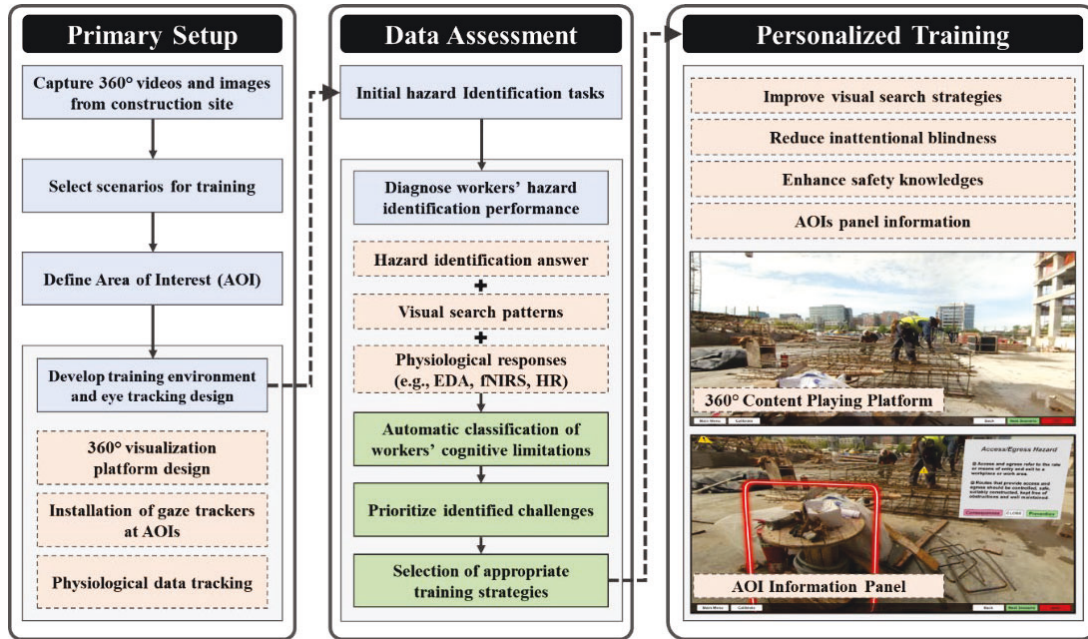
Primary Setup

Capture 360° videos and images from construction site

Select scenarios for training

Define Area of Interest (AOI)

Develop training environment and eye tracking design

360° visualization platform design

Installation of gaze trackers at AOIs

Physiological data tracking

Data Assessment

Initial hazard Identification tasks

Diagnose workers' hazard identification performance

Hazard identification answer

+

Visual search patterns

+

Physiological responses (e.g., EDA, fNIRS, HR)

Automatic classification of workers' cognitive limitations

Prioritize identified challenges

Selection of appropriate training strategies

Personalized Training

Improve visual search strategies

Reduce inattentional blindness

Enhance safety knowledges

AOIs panel information

360° Content Playing Platform

Access/Egress Hazard

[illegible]

AOI Information Panel